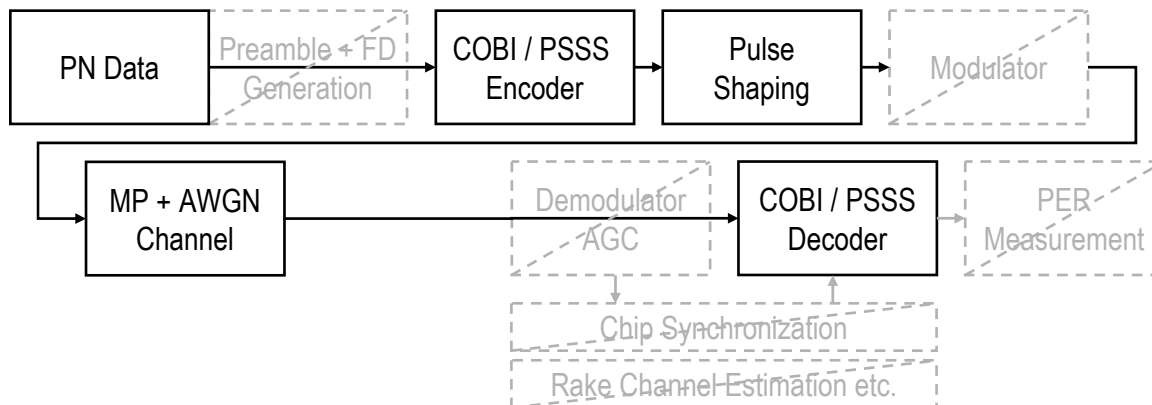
PN Data

Preamble + FD Generation

COBI / PSSS Encoder

Pulse Shaping

Modulator

MP + AWGN Channel

Demodulator AGC

COBI / PSSS Decoder

PER Measurement

Chip Synchronization

Rake Channel Estimation etc.